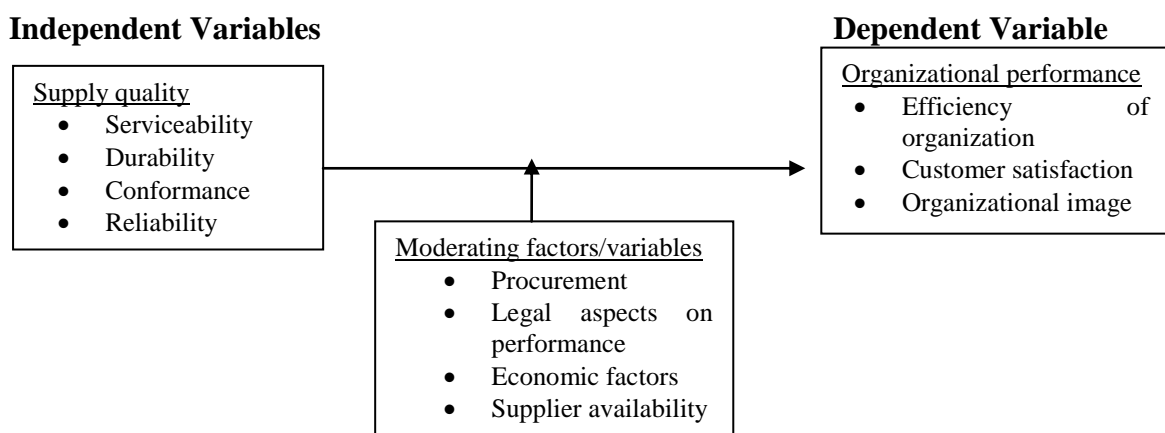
**Independent Variables**

**Dependent Variable**

Supply quality
- Serviceability
- Durability
- Conformance
- Reliability

Organizational performance
- Efficiency of organization
- Customer satisfaction
- Organizational image

Moderating factors/variables
- Procurement
- Legal aspects on performance
- Economic factors
- Supplier availability